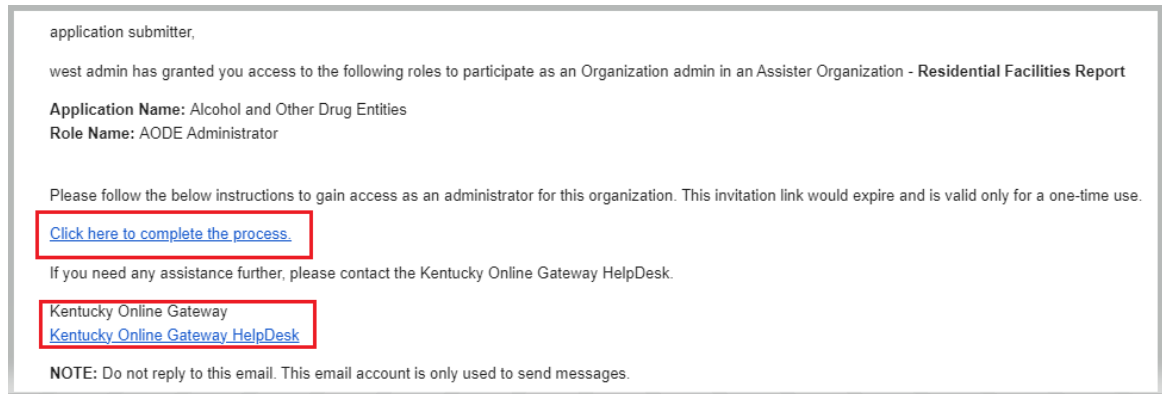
application submitter,

west admin has granted you access to the following roles to participate as an Organization admin in an Assister Organization - **Residential Facilities Report**

**Application Name:** Alcohol and Other Drug Entities
**Role Name:** AODE Administrator

Please follow the below instructions to gain access as an administrator for this organization. This invitation link would expire and is valid only for a one-time use.

Click here to complete the process.

If you need any assistance further, please contact the Kentucky Online Gateway HelpDesk.

Kentucky Online Gateway
Kentucky Online Gateway HelpDesk

**NOTE:** Do not reply to this email. This email account is only used to send messages.